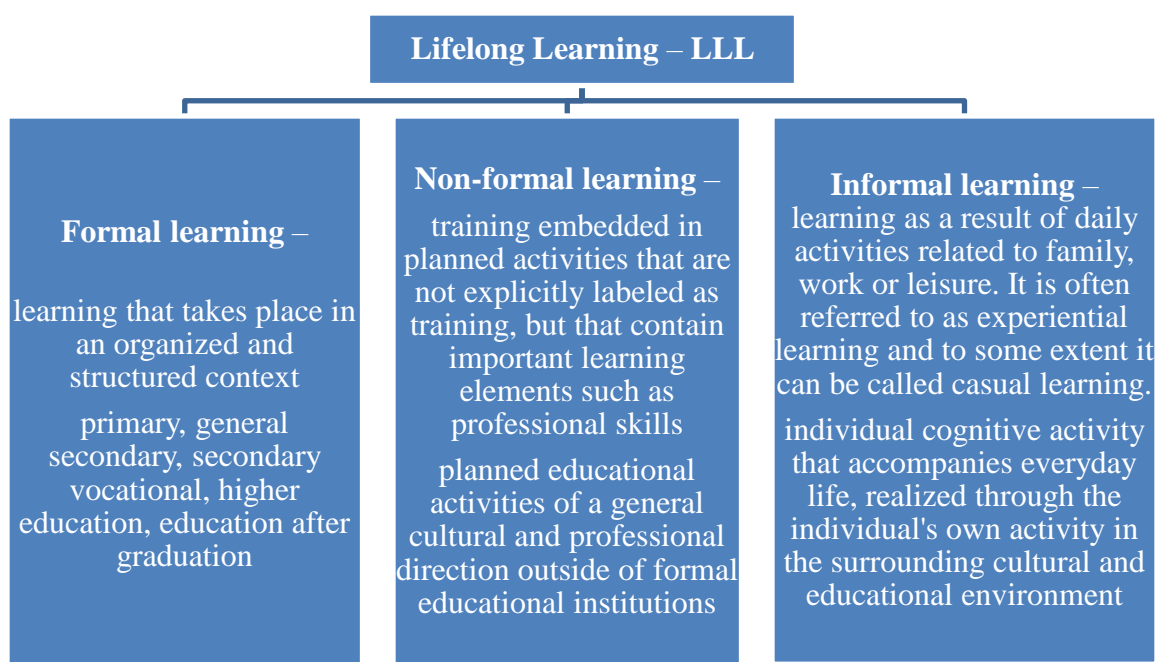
Lifelong Learning – LLL

Formal learning –

learning that takes place in an organized and structured context

primary, general secondary, secondary vocational, higher education, education after graduation

Non-formal learning –

training embedded in planned activities that are not explicitly labeled as training, but that contain important learning elements such as professional skills

planned educational activities of a general cultural and professional direction outside of formal educational institutions

Informal learning –

learning as a result of daily activities related to family, work or leisure. It is often referred to as experiential learning and to some extent it can be called casual learning.

individual cognitive activity that accompanies everyday life, realized through the individual's own activity in the surrounding cultural and educational environment